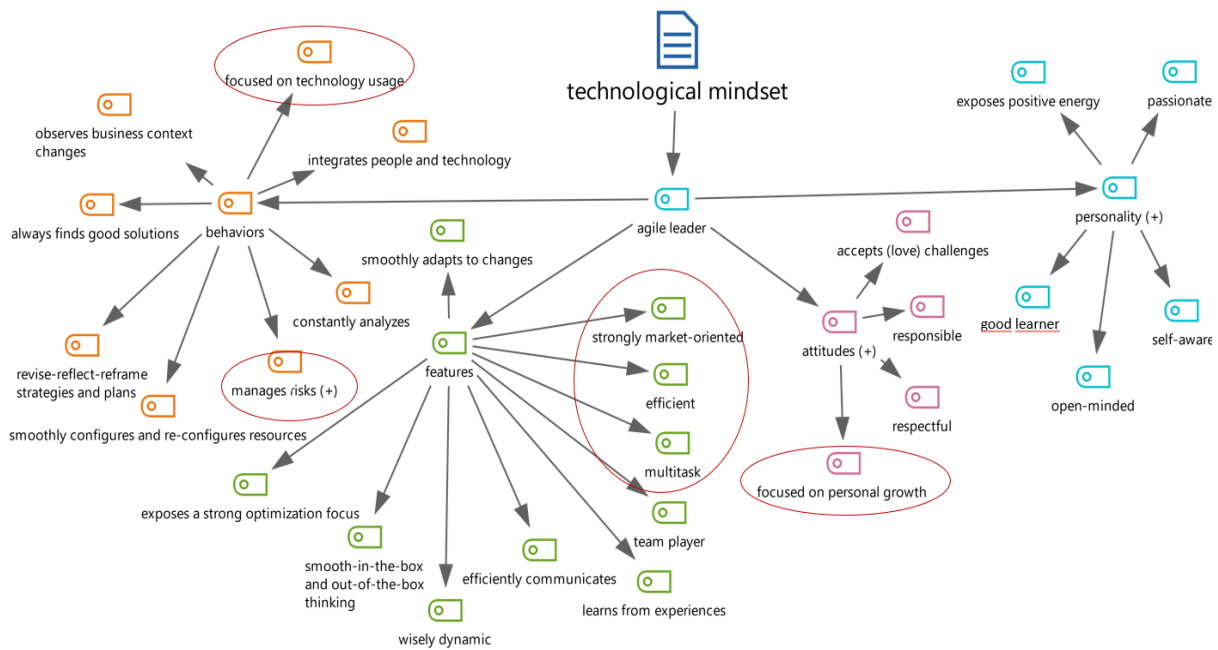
technological mindset

focused on technology usage

observes business context changes

integrates people and technology

always finds good solutions

behaviors

revise-reflect-reframe strategies and plans

manages risks (+)

constantly analyzes

smoothly configures and re-configures resources

smoothly adapts to changes

agile leader

features

strongly market-oriented

efficient

multitask

team player

exposes a strong optimization focus

smooth-in-the-box and out-of-the-box thinking

wisely dynamic

efficiently communicates

learns from experiences

accepts (love) challenges

attitudes (+)

responsible

respectful

focused on personal growth

exposes positive energy

passionate

personality (+)

good learner

open-minded

self-aware